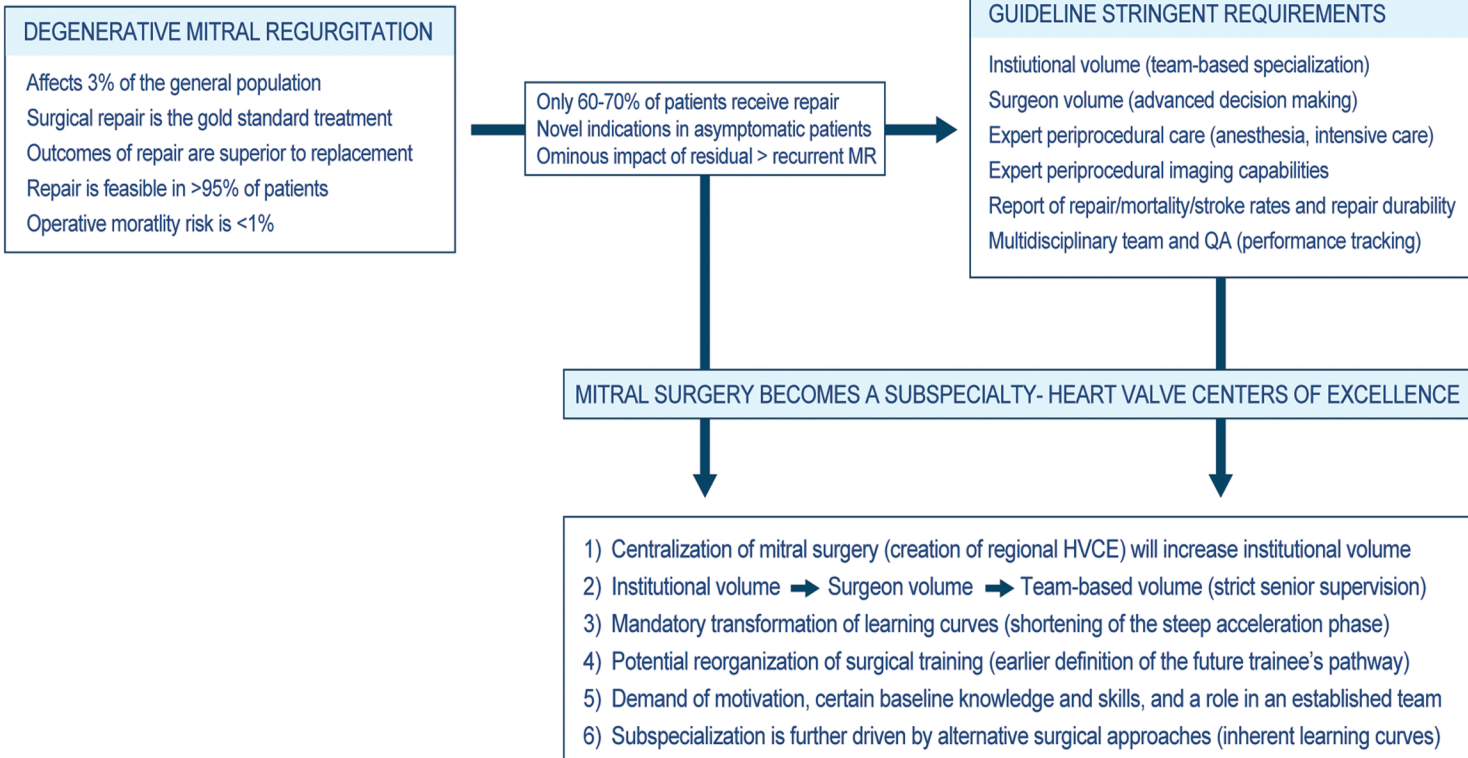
DEGENERATIVE MITRAL REGURGITATION

Affects 3% of the general population
Surgical repair is the gold standard treatment
Outcomes of repair are superior to replacement
Repair is feasible in >95% of patients
Operative moratlity risk is <1%

Only 60-70% of patients receive repair
Novel indications in asymptomatic patients
Ominous impact of residual > recurrent MR

GUIDELINE STRINGENT REQUIREMENTS

Instiutional volume (team-based specialization)
Surgeon volume (advanced decision making)
Expert periprocedural care (anesthesia, intensive care)
Expert periprocedural imaging capabilities
Report of repair/mortality/stroke rates and repair durability
Multidisciplinary team and QA (performance tracking)

MITRAL SURGERY BECOMES A SUBSPECIALTY- HEART VALVE CENTERS OF EXCELLENCE

1) Centralization of mitral surgery (creation of regional HVCE) will increase institutional volume
2) Institutional volume ➡ Surgeon volume ➡ Team-based volume (strict senior supervision)
3) Mandatory transformation of learning curves (shortening of the steep acceleration phase)
4) Potential reorganization of surgical training (earlier definition of the future trainee's pathway)
5) Demand of motivation, certain baseline knowledge and skills, and a role in an established team
6) Subspecialization is further driven by alternative surgical approaches (inherent learning curves)